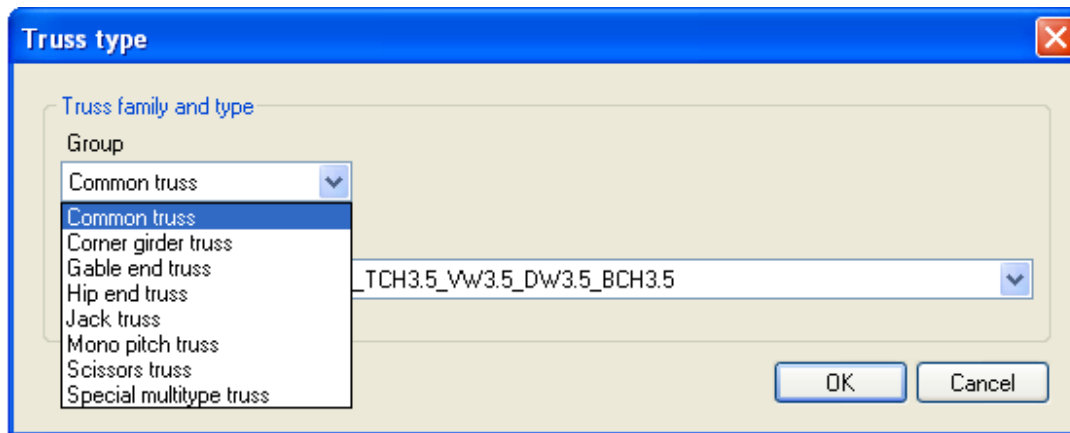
Truss type

Truss family and type

Group

Common truss

Common truss
Corner girder truss
Gable end truss
Hip end truss
Jack truss
Mono pitch truss
Scissors truss
Special multitype truss

_TCH3.5_VW3.5_DW3.5_BCH3.5

OK

Cancel